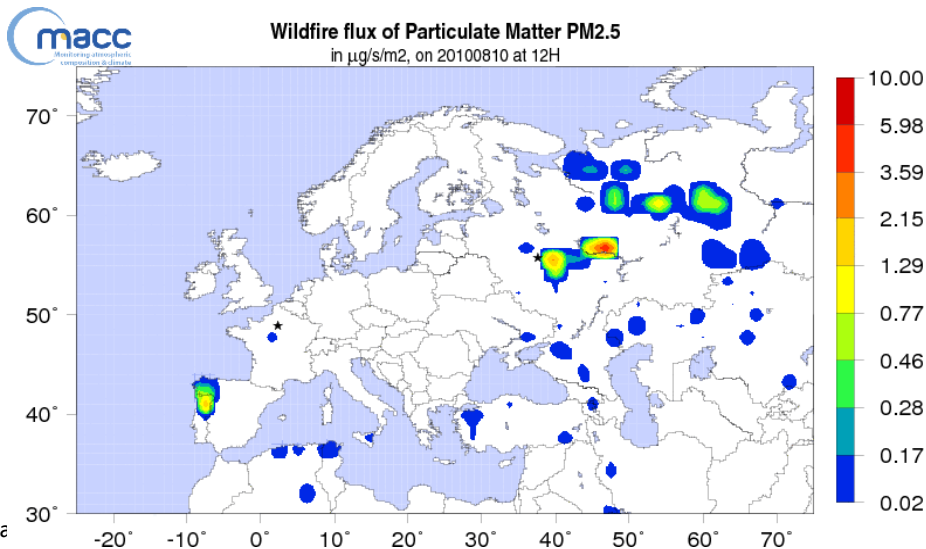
macc
Monitoring atmospheric composition & climate

Wildfire flux of Particulate Matter PM2.5
in $\mu$g/s/m2, on 20100810 at 12H

70°
60°
50°
40°
30°

-20° -10° 0° 10° 20° 30° 40° 50° 60° 70°

10.00
5.98
3.59
2.15
1.29
0.77
0.46
0.28
0.17
0.02

a